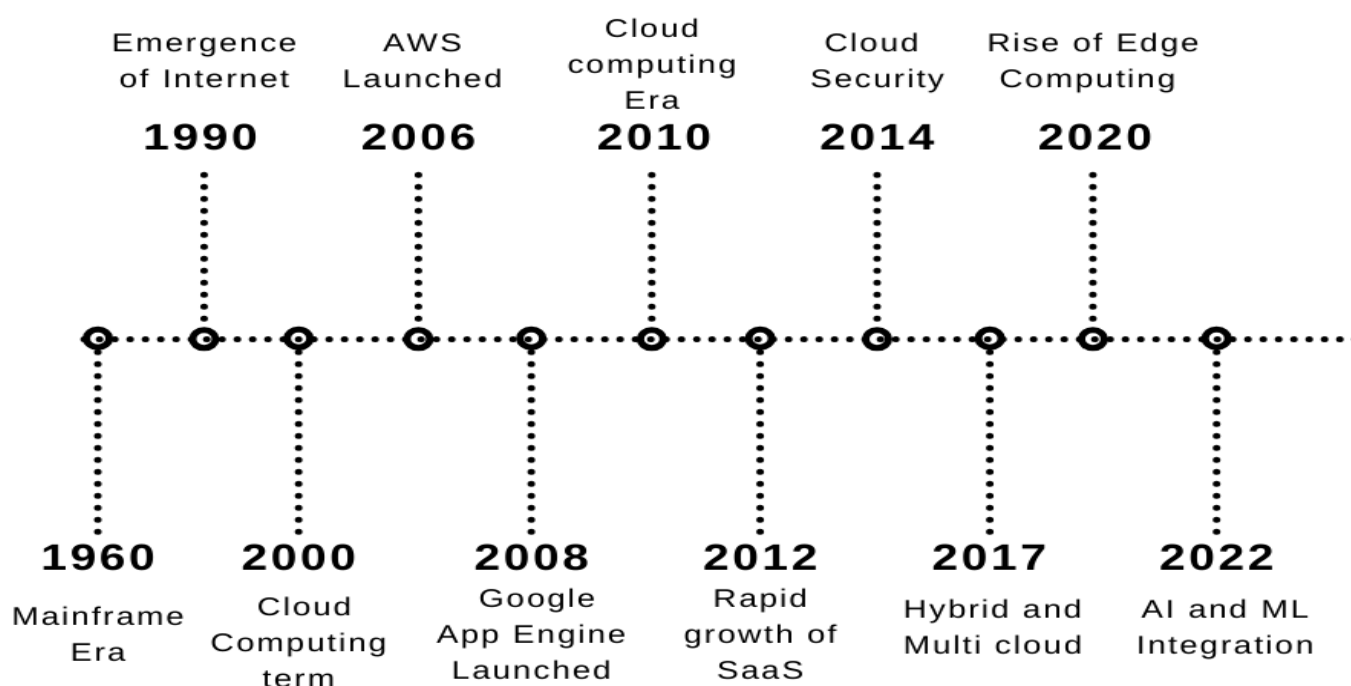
Emergence of Internet
1990

AWS Launched
2006

Cloud computing Era
2010

Cloud Security
2014

Rise of Edge Computing
2020

1960
Mainframe Era

2000
Cloud Computing term

2008
Google App Engine Launched

2012
Rapid growth of SaaS

2017
Hybrid and Multi cloud

2022
AI and ML Integration